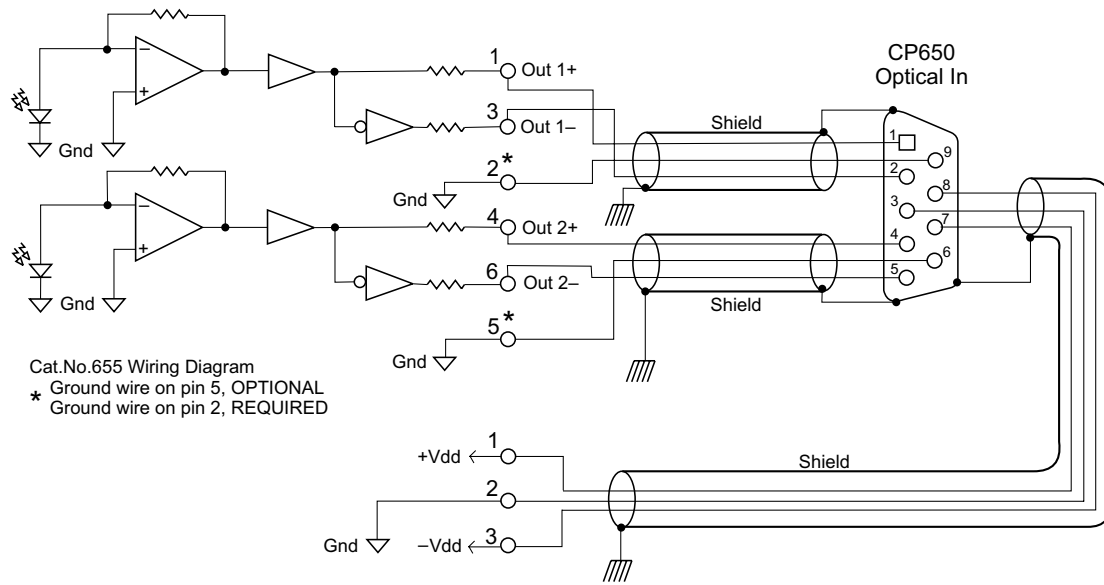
CP650
Optical In

–
+
Gnd

1 Out 1+
3 Out 1–
Shield
2*
Gnd

–
+
Gnd

4 Out 2+
6 Out 2–
Shield
5*
Gnd

1
2
3
4
5
6
7
8
9

Cat.No.655 Wiring Diagram
* Ground wire on pin 5, OPTIONAL
Ground wire on pin 2, REQUIRED

+Vdd 1
2
Gnd
–Vdd 3
Shield